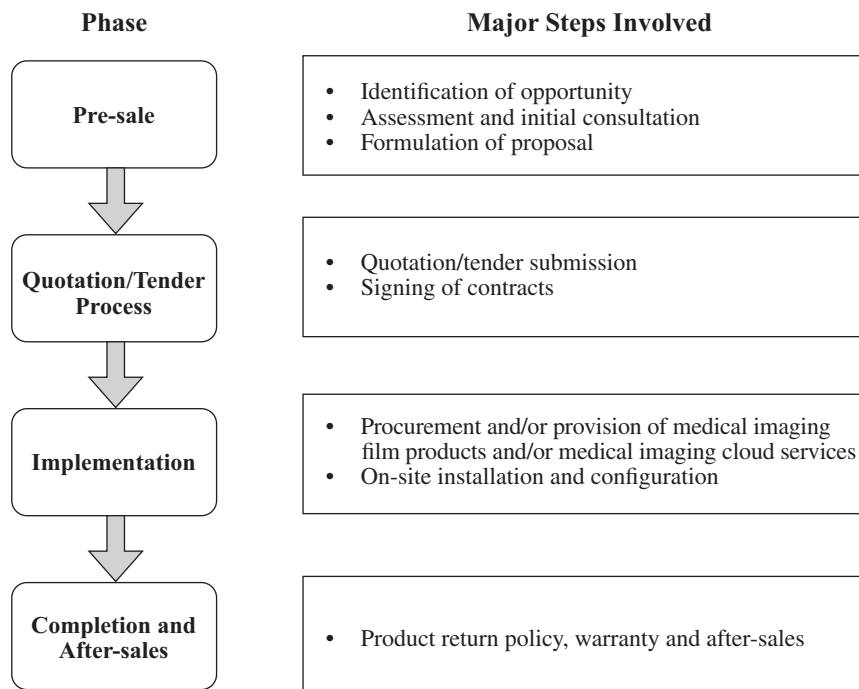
Phase

Major Steps Involved

Pre-sale

- Identification of opportunity
- Assessment and initial consultation
- Formulation of proposal

Quotation/Tender Process

- Quotation/tender submission
- Signing of contracts

Implementation

- Procurement and/or provision of medical imaging film products and/or medical imaging cloud services
- On-site installation and configuration

Completion and After-sales

- Product return policy, warranty and after-sales